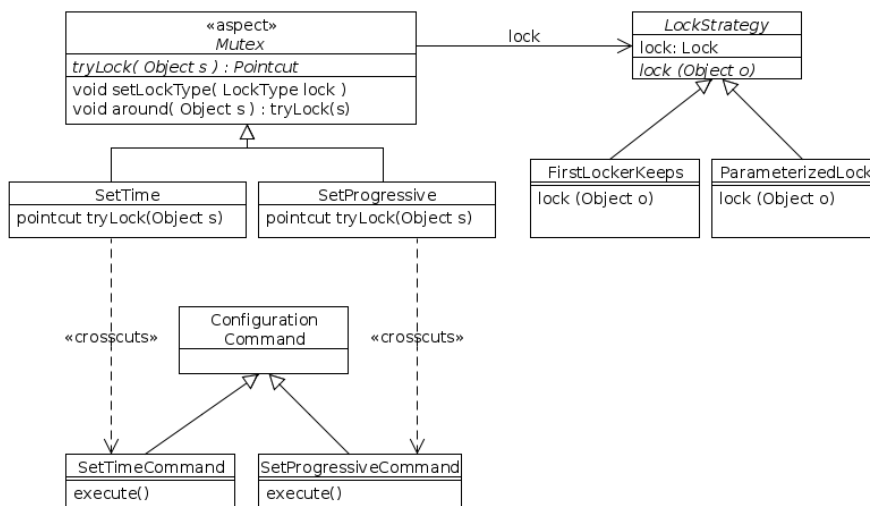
«aspect»
Mutex

tryLock( Object s ) : Pointcut

void setLockType( LockType lock )
void around( Object s ) : tryLock(s)

lock

LockStrategy

lock: Lock

lock (Object o)

SetTime

pointcut tryLock(Object s)

SetProgressive

pointcut tryLock(Object s)

FirstLockerKeeps

lock (Object o)

ParameterizedLock

lock (Object o)

«crosscuts»

Configuration Command

«crosscuts»

SetTimeCommand

execute()

SetProgressiveCommand

execute()